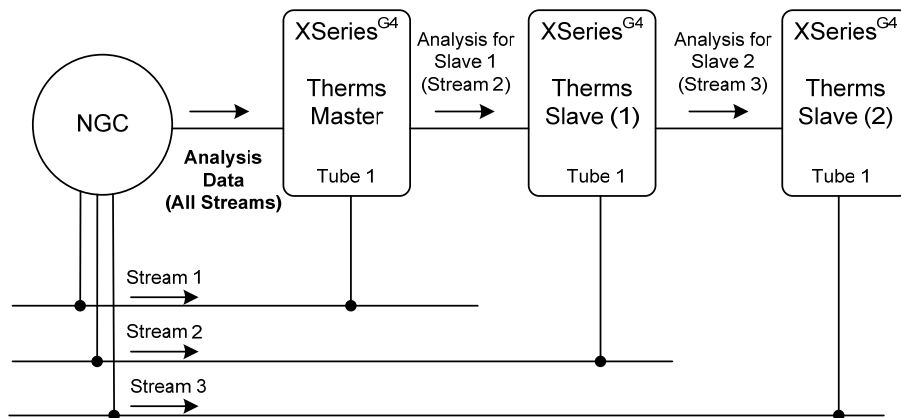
NGC

Analysis Data (All Streams)

$\text{XSeries}^{G4}$

Therms Master

Tube 1

Analysis for Slave 1 (Stream 2)

$\text{XSeries}^{G4}$

Therms Slave (1)

Tube 1

Analysis for Slave 2 (Stream 3)

$\text{XSeries}^{G4}$

Therms Slave (2)

Tube 1

Stream 1

Stream 2

Stream 3